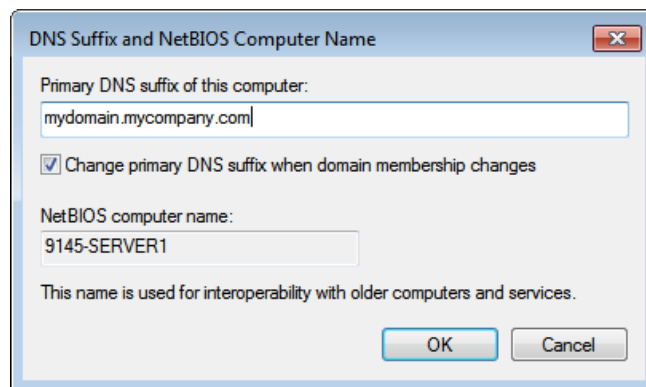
DNS Suffix and NetBIOS Computer Name

Primary DNS suffix of this computer:

mydomain.mycompany.com

Change primary DNS suffix when domain membership changes

NetBIOS computer name:

9145-SERVER1

This name is used for interoperability with older computers and services.

OK

Cancel